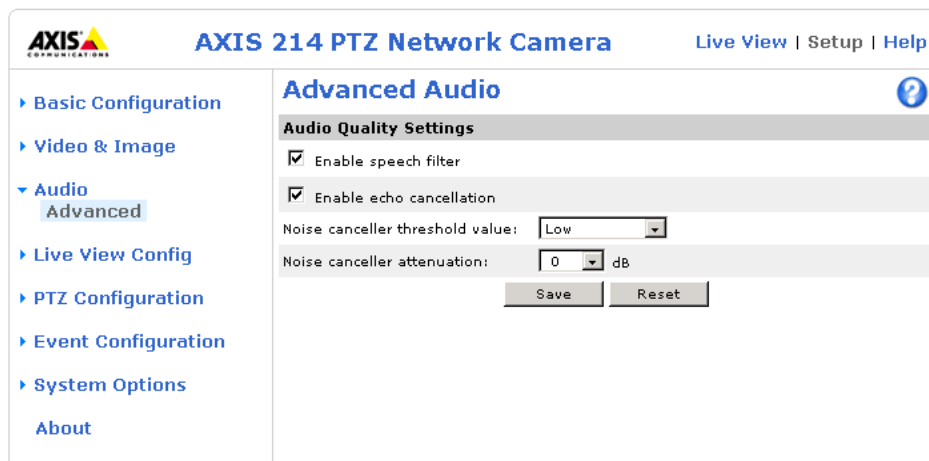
AXIS COMMUNICATIONS

AXIS 214 PTZ Network Camera

Live View | Setup | Help

Basic Configuration

Video & Image

Audio
Advanced

Live View Config

PTZ Configuration

Event Configuration

System Options

About

Advanced Audio

?

Audio Quality Settings

☑ Enable speech filter

☑ Enable echo cancellation

Noise canceller threshold value: Low

Noise canceller attenuation: 0 dB

Save Reset